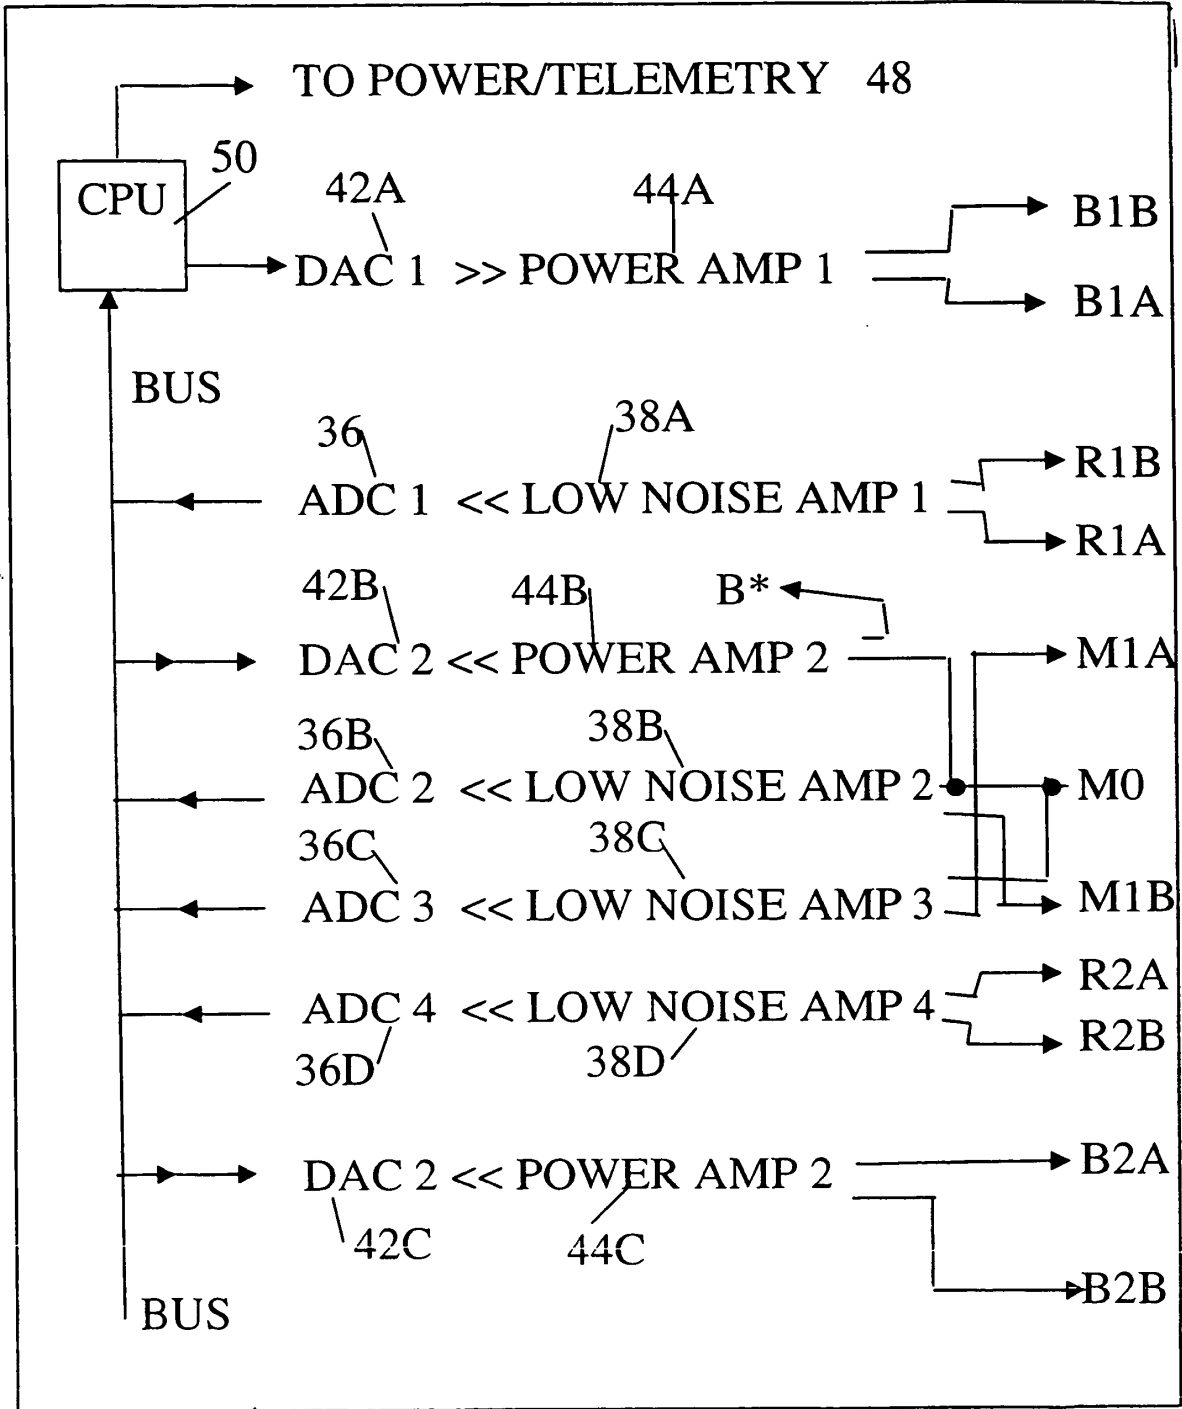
TO POWER/TELEMETRY 48

CPU 50

42A 44A

DAC 1 >> POWER AMP 1

B1B

B1A

BUS

36 38A

ADC 1 << LOW NOISE AMP 1

R1B

R1A

42B 44B B*

DAC 2 << POWER AMP 2

M1A

36B 38B

ADC 2 << LOW NOISE AMP 2

M0

36C 38C

ADC 3 << LOW NOISE AMP 3

M1B

ADC 4 << LOW NOISE AMP 4

R2A

R2B

36D 38D

DAC 2 << POWER AMP 2

B2A

42C 44C

B2B

BUS